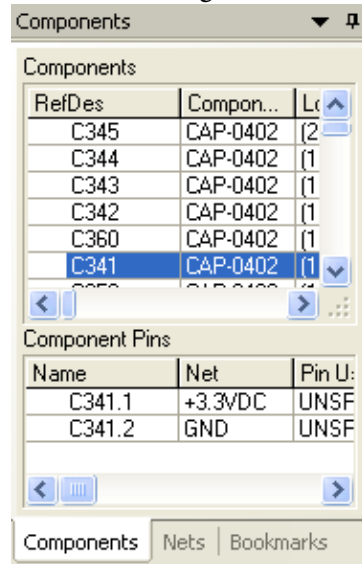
Components

Components

| RefDes | Compon... | Lo |
|---|---|---|
| C345 | CAP-0402 | (2 |
| C344 | CAP-0402 | (1 |
| C343 | CAP-0402 | (1 |
| C342 | CAP-0402 | (1 |
| C360 | CAP-0402 | (1 |
| C341 | CAP-0402 | (1 |

Component Pins

| Name | Net | Pin U: |
|---|---|---|
| C341.1 | +3.3VDC | UNSF |
| C341.2 | GND | UNSF |

Components | Nets | Bookmarks